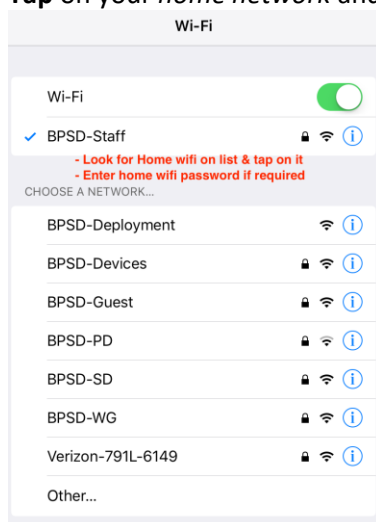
Tap on your home network and

Wi-Fi

Wi-Fi

✓ BPSD-Staff

- Look for Home wifi on list & tap on it
- Enter home wifi password if required

CHOOSE A NETWORK...

BPSD-Deployment

BPSD-Devices

BPSD-Guest

BPSD-PD

BPSD-SD

BPSD-WG

Verizon-791L-6149

Other...